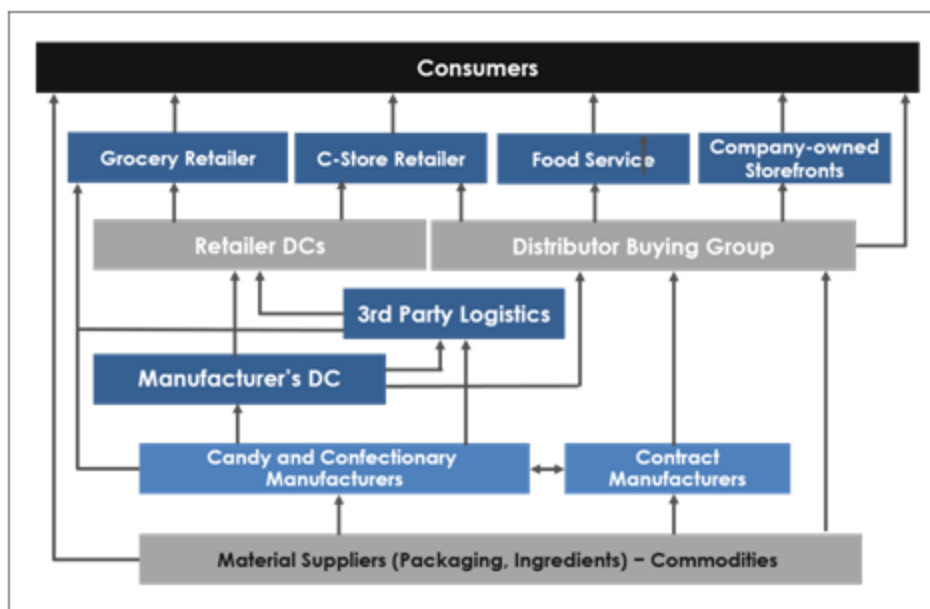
Consumers

Grocery Retailer

C-Store Retailer

Food Service

Company-owned Storefronts

Retailer DCs

Distributor Buying Group

3rd Party Logistics

Manufacturer's DC

Candy and Confectionary Manufacturers

Contract Manufacturers

Material Suppliers (Packaging, Ingredients) – Commodities